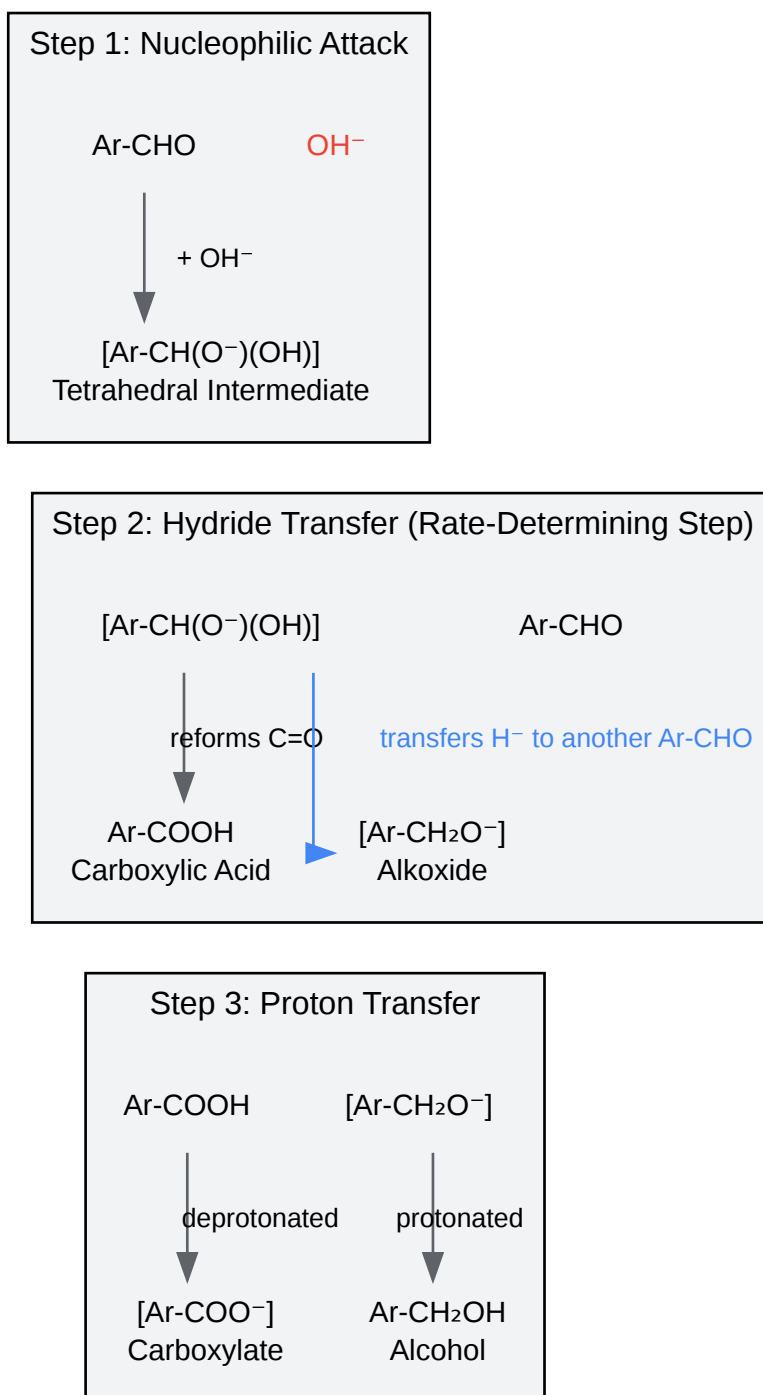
Step 1: Nucleophilic Attack

Ar-CHO

OH⁻

+ OH⁻

[Ar-CH(O⁻)(OH)]
Tetrahedral Intermediate

Step 2: Hydride Transfer (Rate-Determining Step)

[Ar-CH(O⁻)(OH)]

Ar-CHO

reforms C=O

transfers H⁻ to another Ar-CHO

Ar-COOH
Carboxylic Acid

[Ar-CH₂O⁻]
Alkoxide

Step 3: Proton Transfer

Ar-COOH

[Ar-CH₂O⁻]

deprotonated

protonated

[Ar-COO⁻]
Carboxylate

Ar-CH₂OH
Alcohol